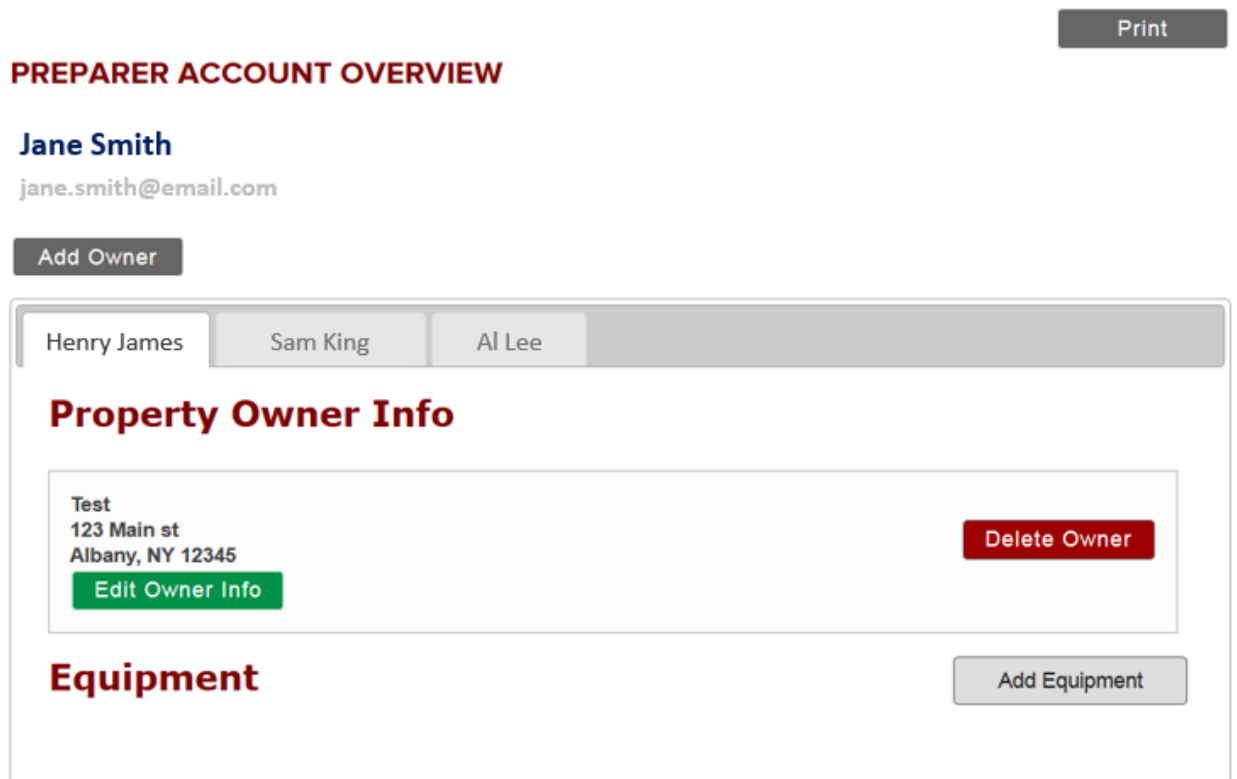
Print

PREPARER ACCOUNT OVERVIEW

Jane Smith

jane.smith@email.com

Add Owner

Henry James | Sam King | Al Lee

Property Owner Info

Test
123 Main st
Albany, NY 12345

Edit Owner Info

Delete Owner

Equipment

Add Equipment